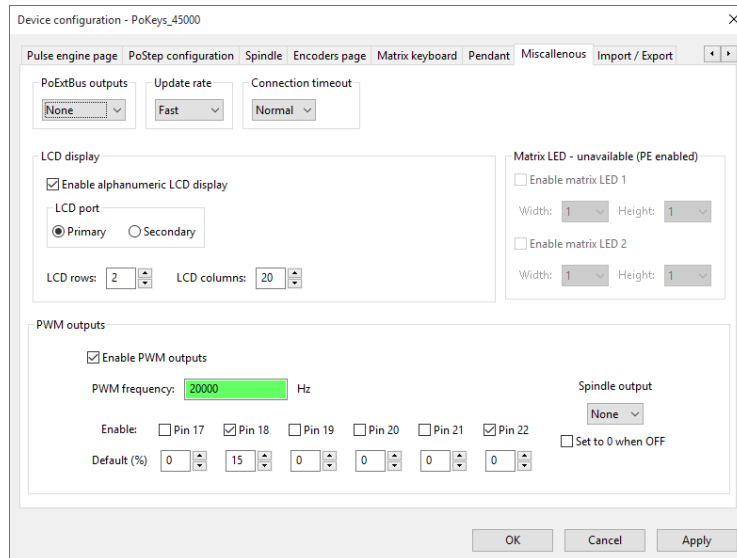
Device configuration - PoKeys_45000

×

Pulse engine page | PoStep configuration | Spindle | Encoders page | Matrix keyboard | Pendant | Miscallenous | Import / Export

PoExtBus outputs
None

Update rate
Fast

Connection timeout
Normal

LCD display
☑ Enable alphanumeric LCD display
LCD port
◉ Primary ○ Secondary
LCD rows: 2 LCD columns: 20

Matrix LED - unavailable (PE enabled)
☐ Enable matrix LED 1
Width: 1 Height: 1
☐ Enable matrix LED 2
Width: 1 Height: 1

PWM outputs
☑ Enable PWM outputs
PWM frequency: 20000 Hz

Spindle output
None
☐ Set to 0 when OFF

| Enable: | ☐ Pin 17 | ☑ Pin 18 | ☐ Pin 19 | ☐ Pin 20 | ☐ Pin 21 | ☑ Pin 22 |
|---|---|---|---|---|---|---|
| Default (%) | 0 | 15 | 0 | 0 | 0 | 0 |

OK Cancel Apply